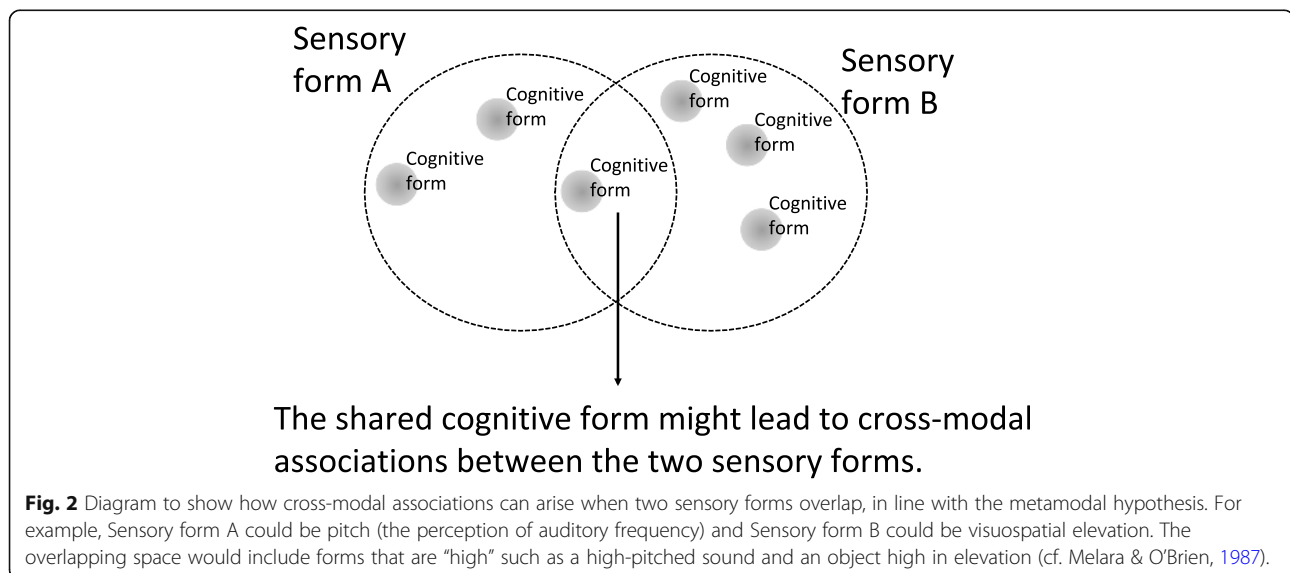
Sensory form A

Cognitive form

Cognitive form

Cognitive form

Sensory form B

Cognitive form

Cognitive form

Cognitive form

The shared cognitive form might lead to cross-modal associations between the two sensory forms.

**Fig. 2** Diagram to show how cross-modal associations can arise when two sensory forms overlap, in line with the metamodal hypothesis. For example, Sensory form A could be pitch (the perception of auditory frequency) and Sensory form B could be visuospatial elevation. The overlapping space would include forms that are "high" such as a high-pitched sound and an object high in elevation (cf. Melara & O'Brien, 1987).